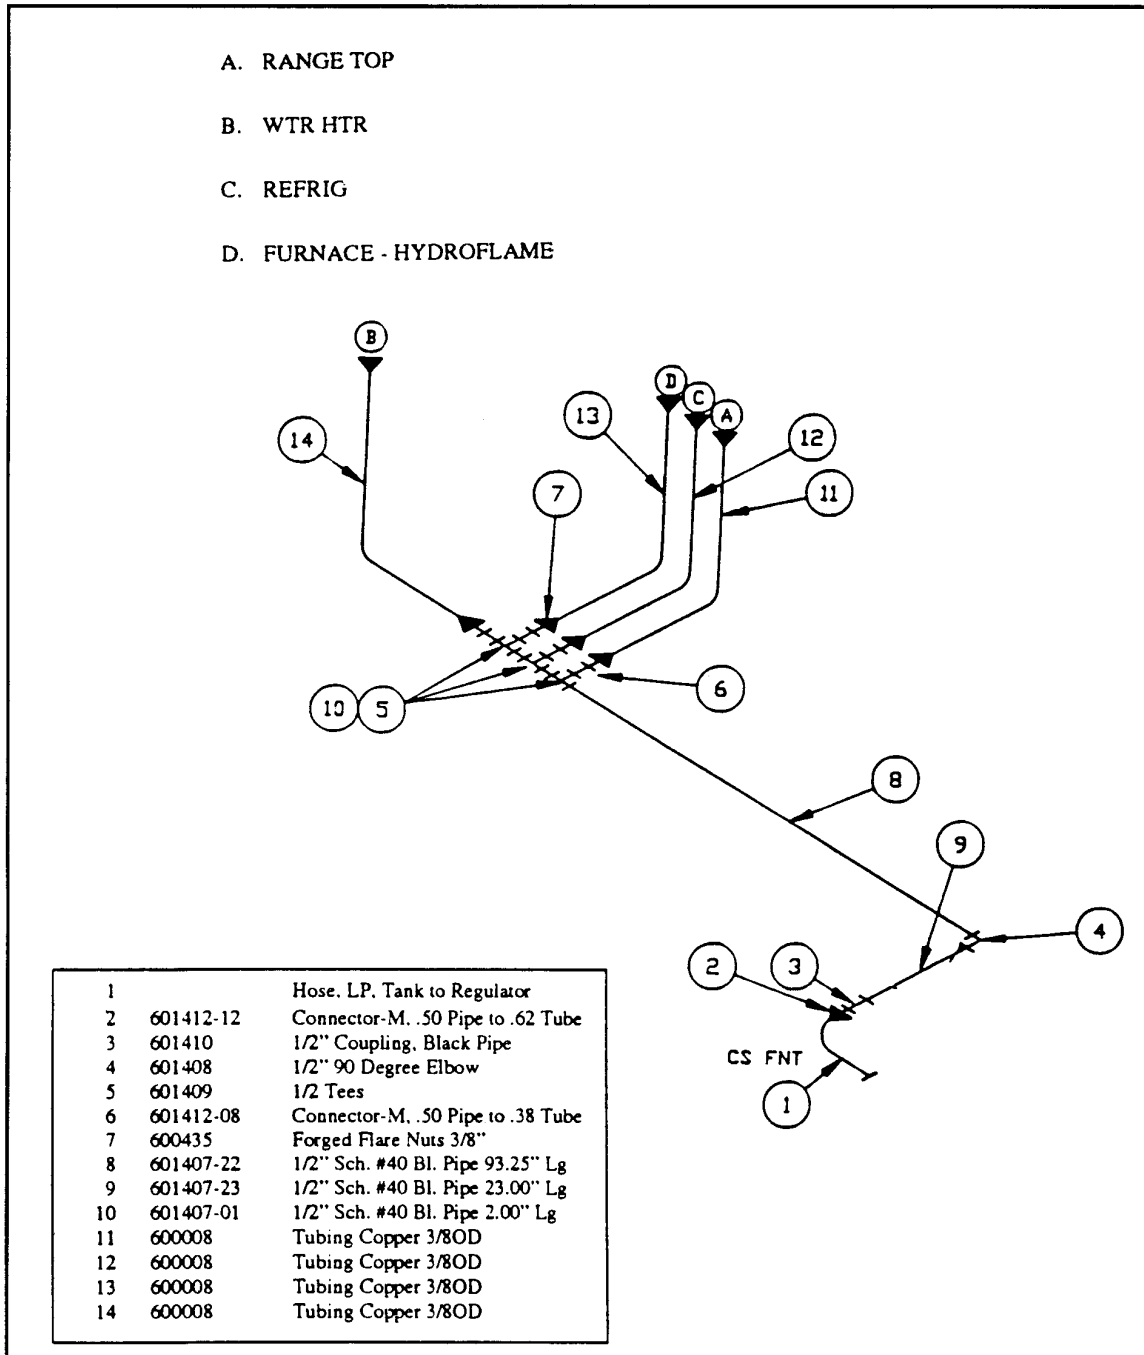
A. RANGE TOP

B. WTR HTR

C. REFRIG

D. FURNACE - HYDROFLAME

B

D

C

A

13

12

14

7

11

10

5

6

8

9

4

2

3

CS FNT

1

| | | |
|---|---|---|
| 1 | | Hose, LP, Tank to Regulator |
| 2 | 601412-12 | Connector-M, .50 Pipe to .62 Tube |
| 3 | 601410 | 1/2" Coupling, Black Pipe |
| 4 | 601408 | 1/2" 90 Degree Elbow |
| 5 | 601409 | 1/2 Tees |
| 6 | 601412-08 | Connector-M, .50 Pipe to .38 Tube |
| 7 | 600435 | Forged Flare Nuts 3/8" |
| 8 | 601407-22 | 1/2" Sch. #40 Bl. Pipe 93.25" Lg |
| 9 | 601407-23 | 1/2" Sch. #40 Bl. Pipe 23.00" Lg |
| 10 | 601407-01 | 1/2" Sch. #40 Bl. Pipe 2.00" Lg |
| 11 | 600008 | Tubing Copper 3/8OD |
| 12 | 600008 | Tubing Copper 3/8OD |
| 13 | 600008 | Tubing Copper 3/8OD |
| 14 | 600008 | Tubing Copper 3/8OD |